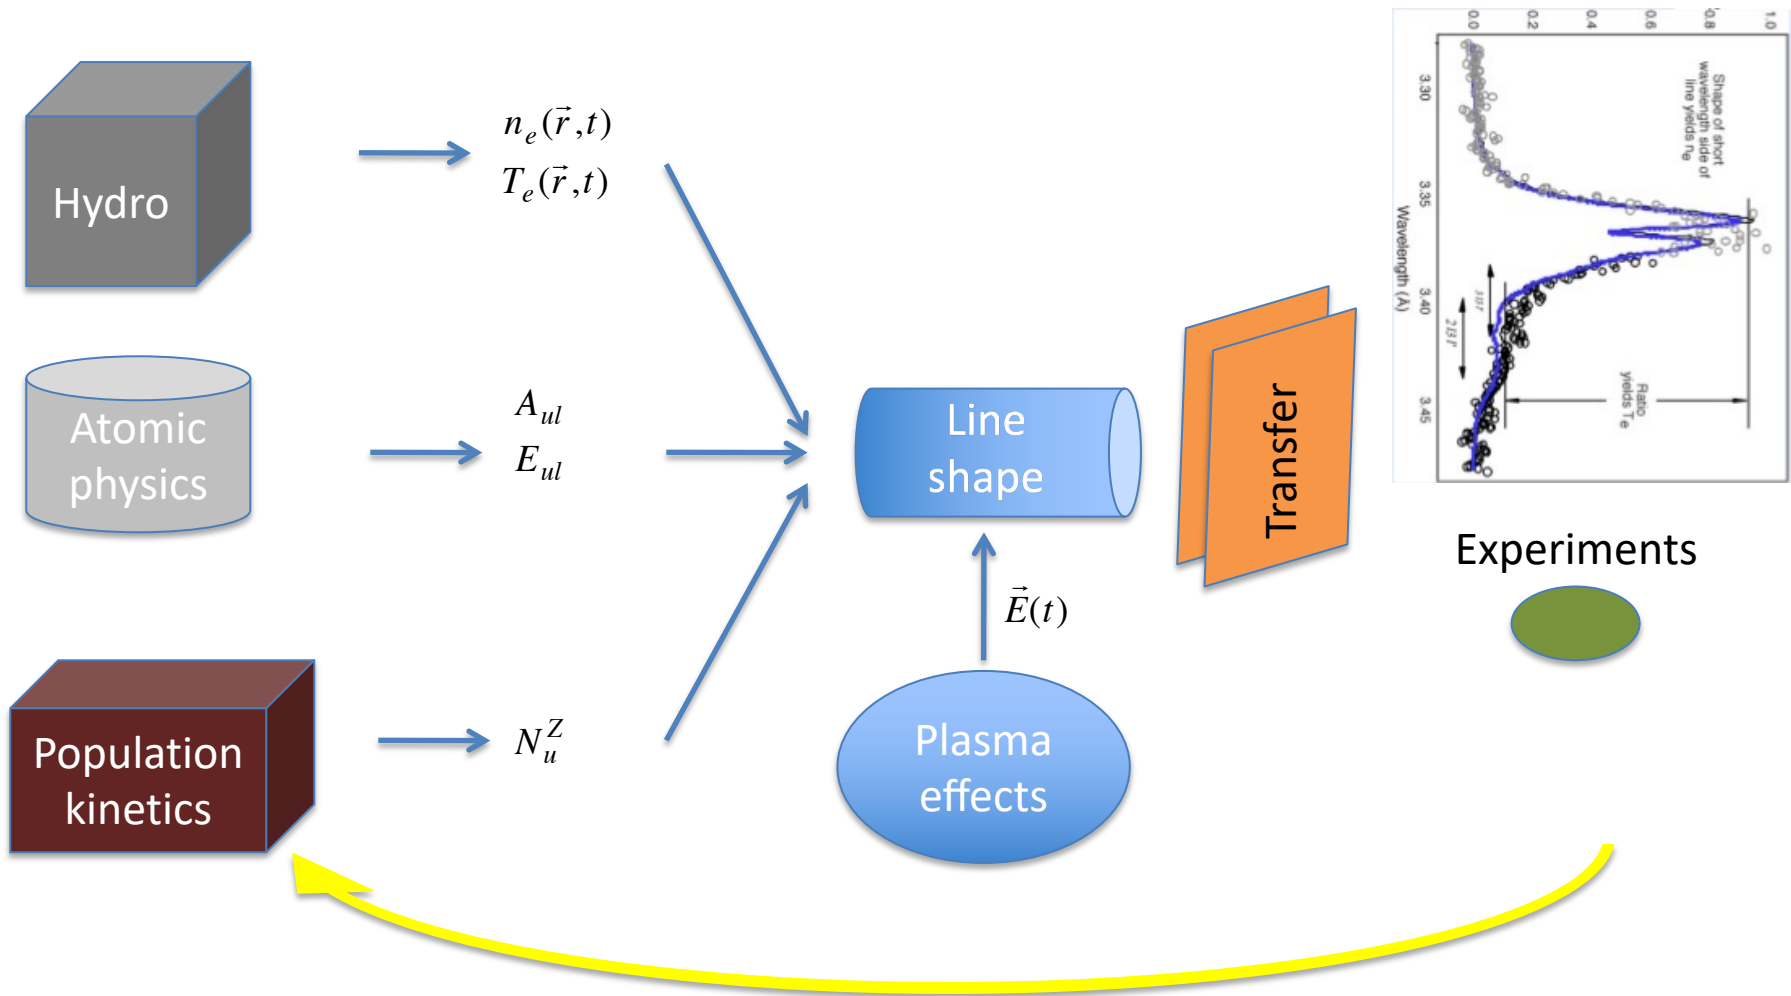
Hydro

$n_e(\vec{r},t)$
$T_e(\vec{r},t)$

Atomic physics

$A_{ul}$
$E_{ul}$

Population kinetics

$N_u^Z$

Line shape

$\vec{E}(t)$

Plasma effects

Transfer

0.0
0.2
0.4
0.6
0.8
1.0

Shape of short wavelength side of line yields $n_e$

3.30
3.35
3.40
3.45

Wavelength (Å)

Ratio yields $T_e$

Experiments